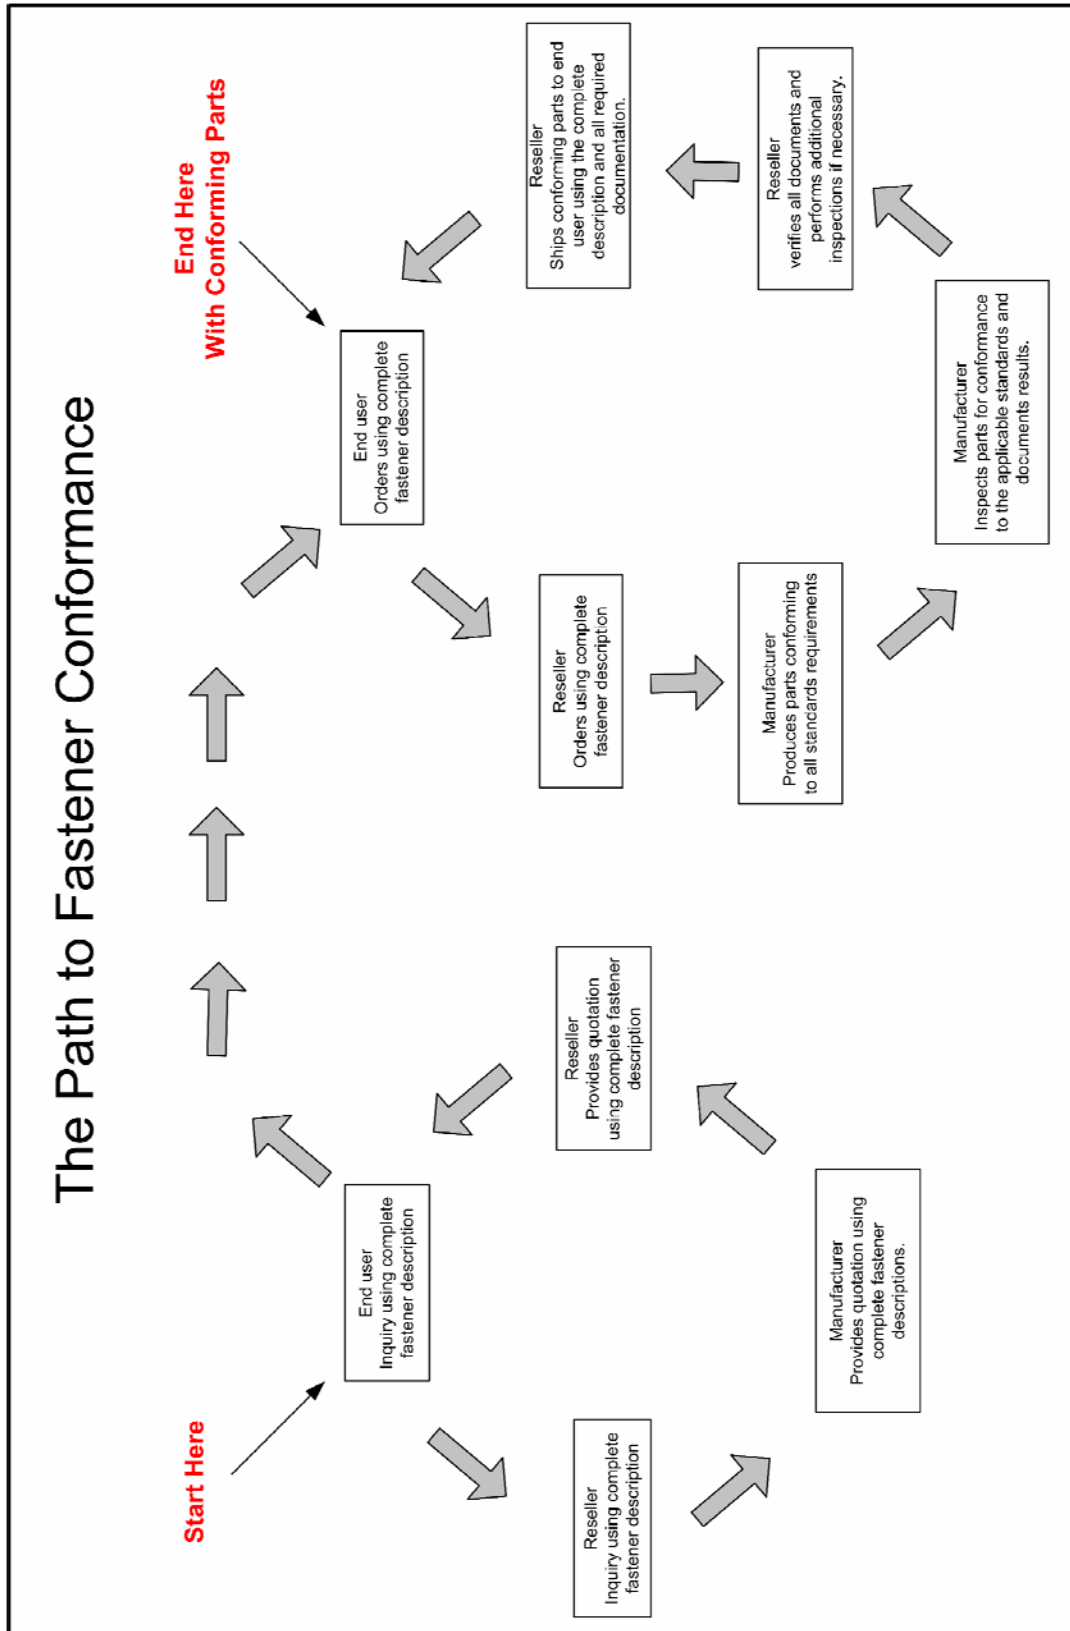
The Path to Fastener Conformance

Start Here

End user
Inquiry using complete fastener description

Reseller
Inquiry using complete fastener description

Manufacturer
Provides quotation using complete fastener descriptions.

Reseller
Provides quotation using complete fastener description

End user
Orders using complete fastener description

Reseller
Orders using complete fastener description

Manufacturer
Produces parts conforming to all standards requirements

Manufacturer
Inspects parts for conformance to the applicable standards and documents results.

Reseller
verifies all documents and performs additional inspections if necessary.

Reseller
Ships conforming parts to end user using the complete description and all required documentation.

End Here
With Conforming Parts